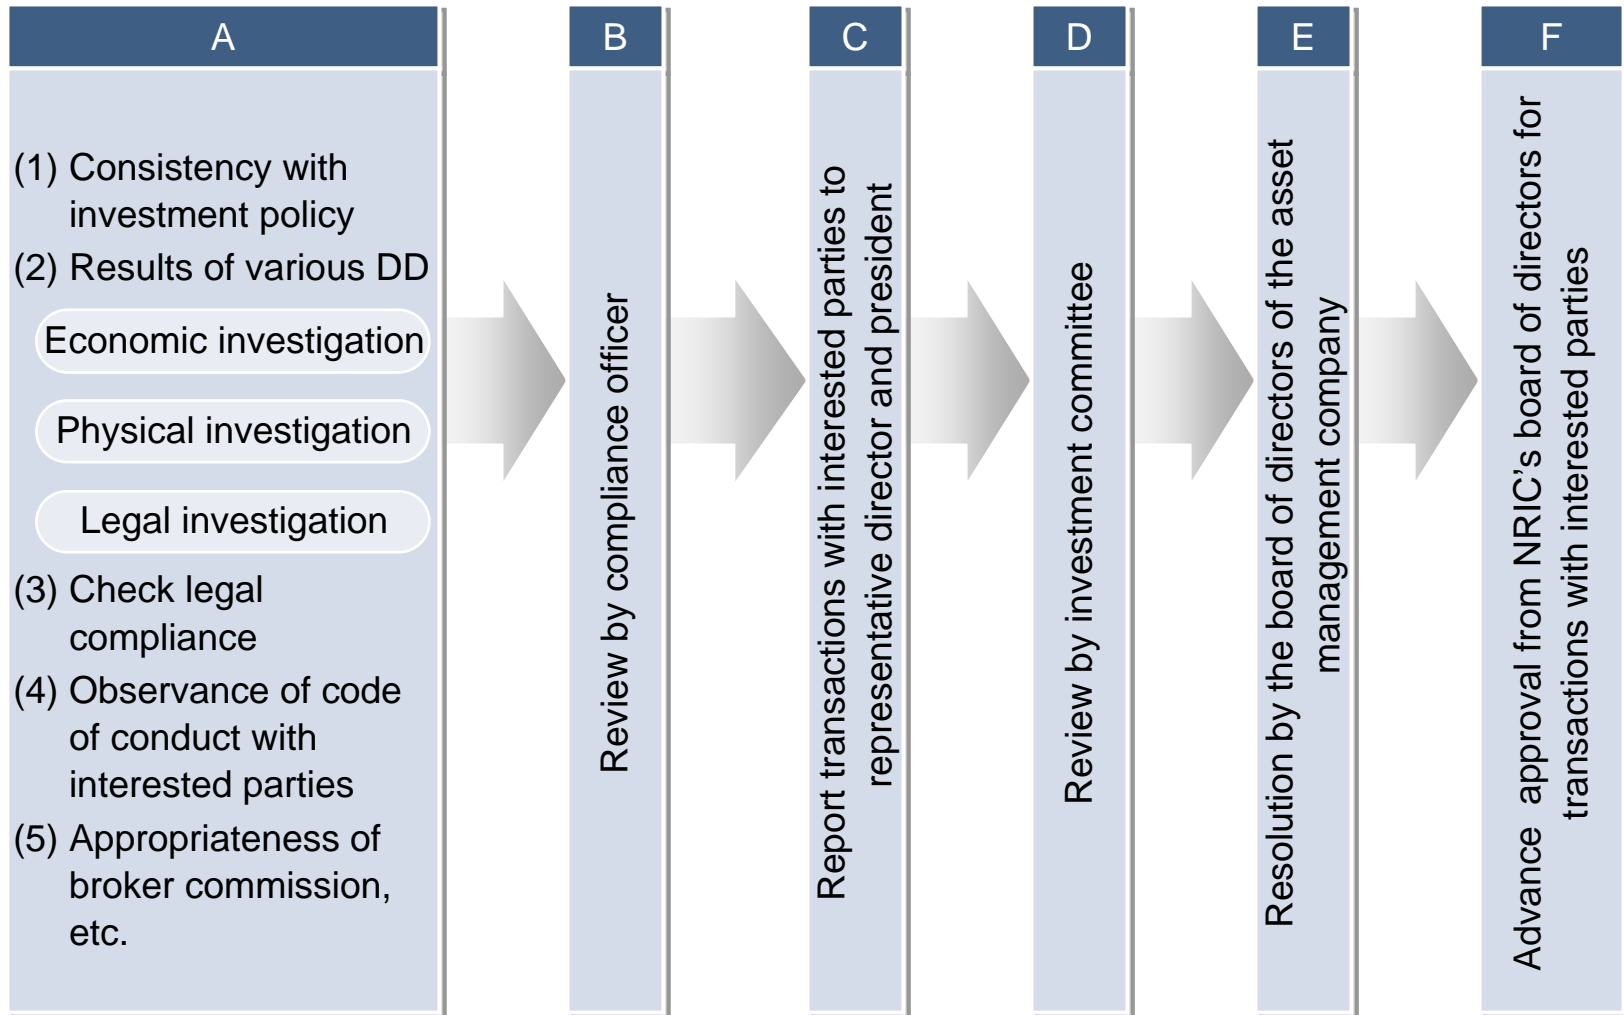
A

(1) Consistency with investment policy
(2) Results of various DD

Economic investigation

Physical investigation

Legal investigation

(3) Check legal compliance
(4) Observance of code of conduct with interested parties
(5) Appropriateness of broker commission, etc.

B

Review by compliance officer

C

Report transactions with interested parties to representative director and president

D

Review by investment committee

E

Resolution by the board of directors of the asset management company

F

Advance approval from NRIC's board of directors for transactions with interested parties